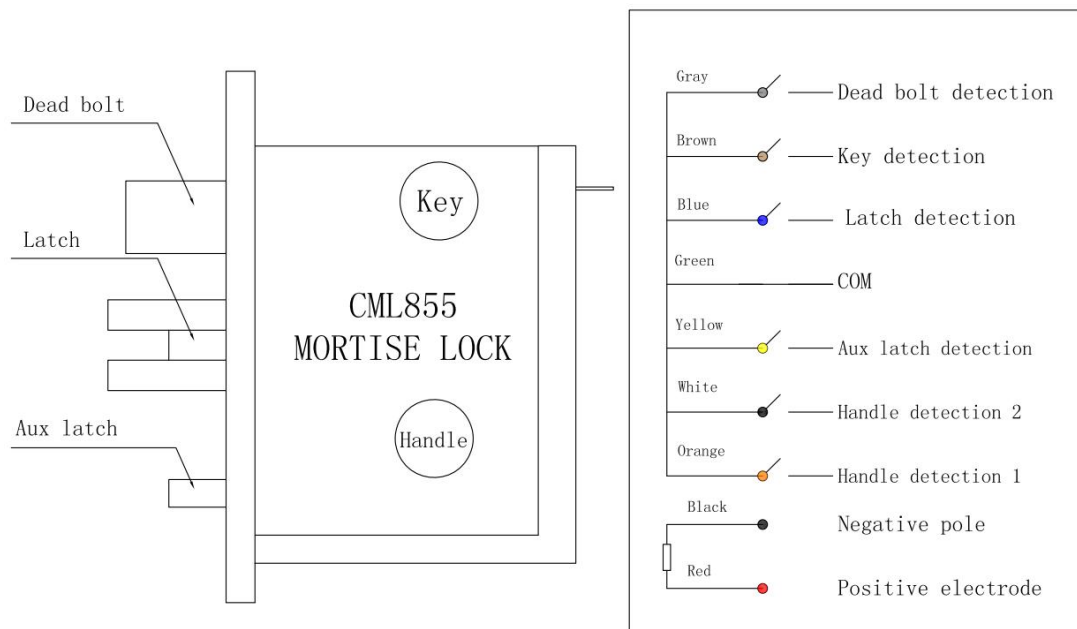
Dead bolt

Latch

Aux latch

Key

CML855
MORTISE LOCK

Handle

Gray
Dead bolt detection

Brown
Key detection

Blue
Latch detection

Green
COM

Yellow
Aux latch detection

White
Handle detection 2

Orange
Handle detection 1

Black
Negative pole

Red
Positive electrode